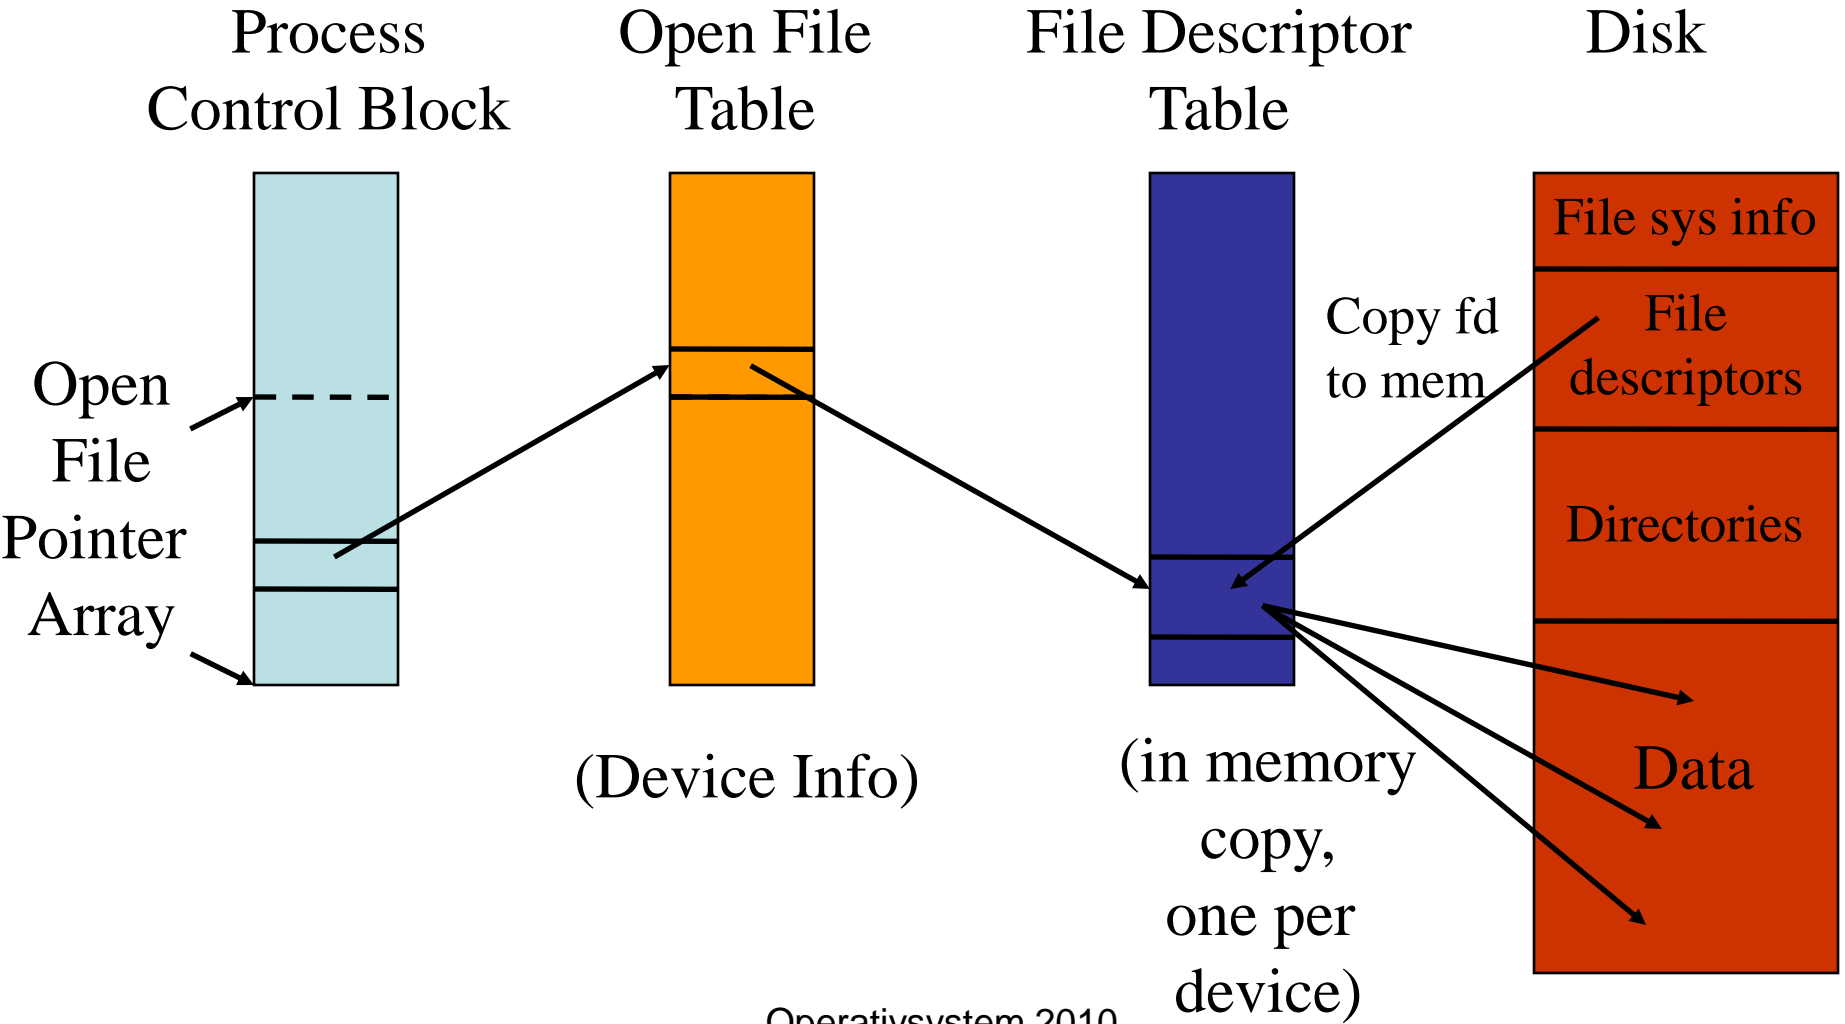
Process Control Block

Open File Table

File Descriptor Table

Disk

File sys info

File descriptors

Directories

Data

Copy fd to mem

Open File Pointer Array

(Device Info)

(in memory copy, one per device)

Operativsystem 2010